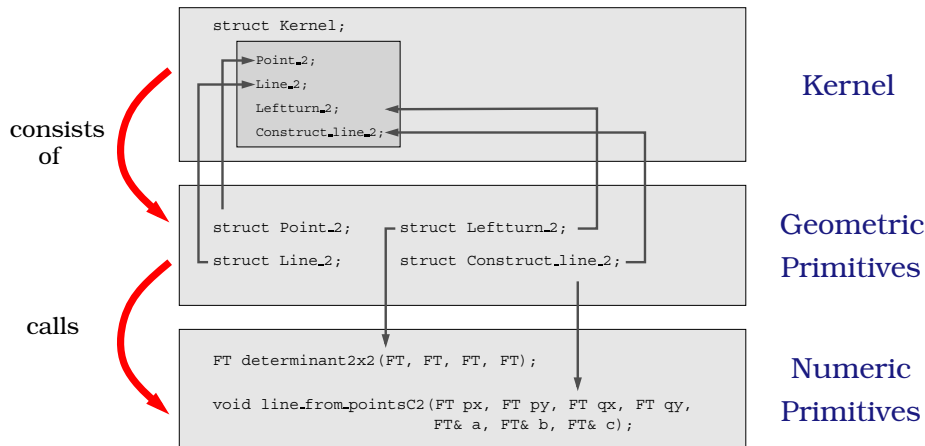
struct Kernel;

Point_2;
Line_2;
Leftturn_2;
Construct_line_2;

Kernel

consists of

struct Point_2;
struct Leftturn_2;
struct Line_2;
struct Construct_line_2;

Geometric Primitives

calls

FT determinant2x2(FT, FT, FT, FT);

void line_from_pointsC2(FT px, FT py, FT qx, FT qy, FT& a, FT& b, FT& c);

Numeric Primitives